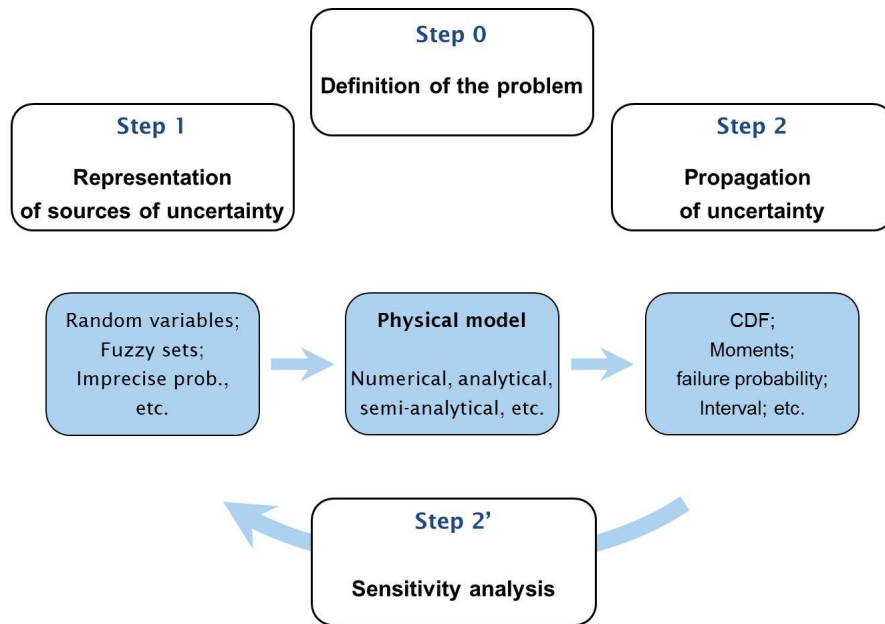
Step 0
Definition of the problem

Step 1
Representation of sources of uncertainty

Step 2
Propagation of uncertainty

Random variables; Fuzzy sets; Imprecise prob., etc.

Physical model
Numerical, analytical, semi-analytical, etc.

CDF; Moments; failure probability; Interval; etc.

Step 2'
Sensitivity analysis